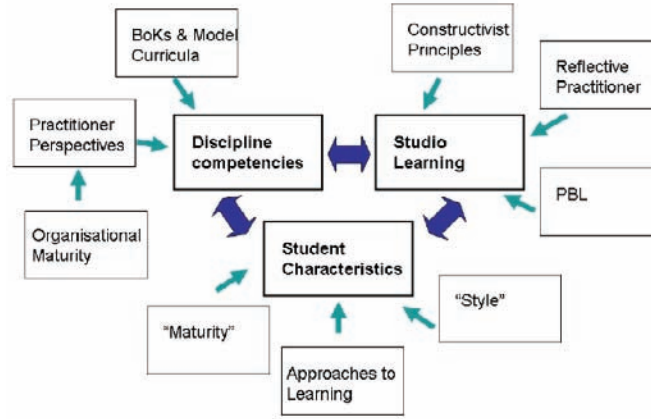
BoKs & Model Curricula

Constructivist Principles

Reflective Practitioner

Practitioner Perspectives

Discipline competencies

Studio Learning

Organisational Maturity

PBL

Student Characteristics

"Style"

"Maturity"

Approaches to Learning